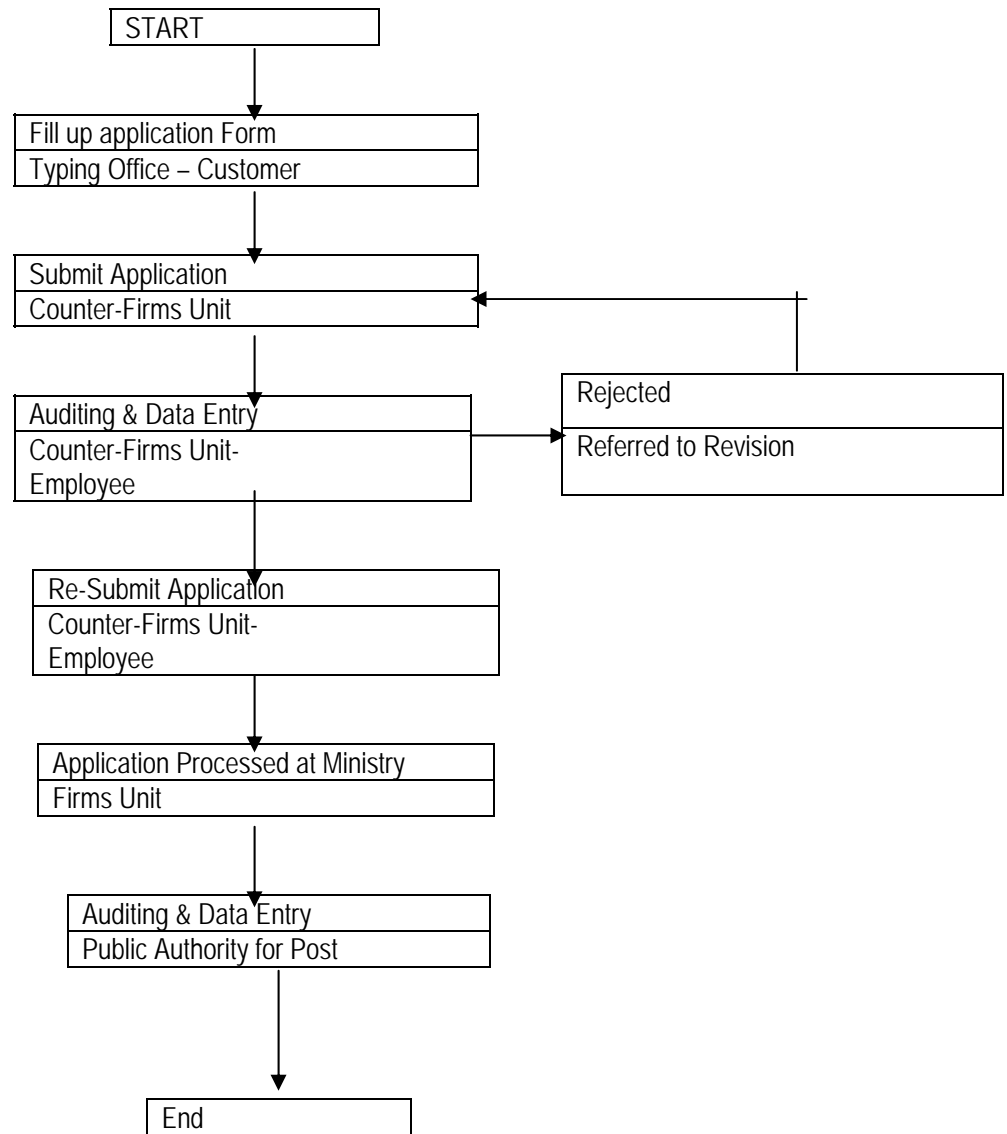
START

Fill up application Form
Typing Office – Customer

Submit Application
Counter-Firms Unit

Auditing & Data Entry
Counter-Firms Unit-Employee

Rejected
Referred to Revision

Re-Submit Application
Counter-Firms Unit-Employee

Application Processed at Ministry
Firms Unit

Auditing & Data Entry
Public Authority for Post

End